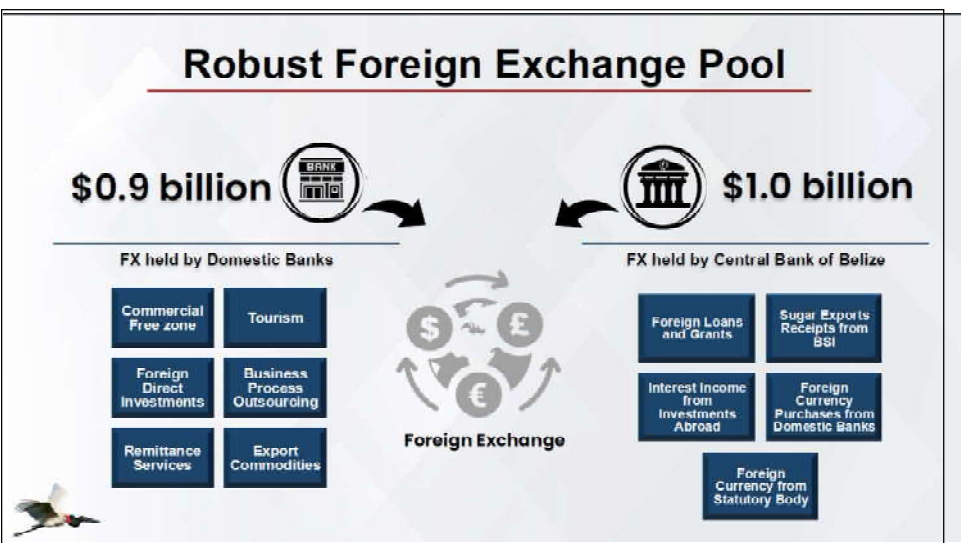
Robust Foreign Exchange Pool

$0.9 billion

BANK

FX held by Domestic Banks

Commercial Free zone

Tourism

Foreign Direct Investments

Business Process Outsourcing

Remittance Services

Export Commodities

$ £ €

Foreign Exchange

$1.0 billion

FX held by Central Bank of Belize

Foreign Loans and Grants

Sugar Exports Receipts from BSI

Interest Income from Investments Abroad

Foreign Currency Purchases from Domestic Banks

Foreign Currency from Statutory Body